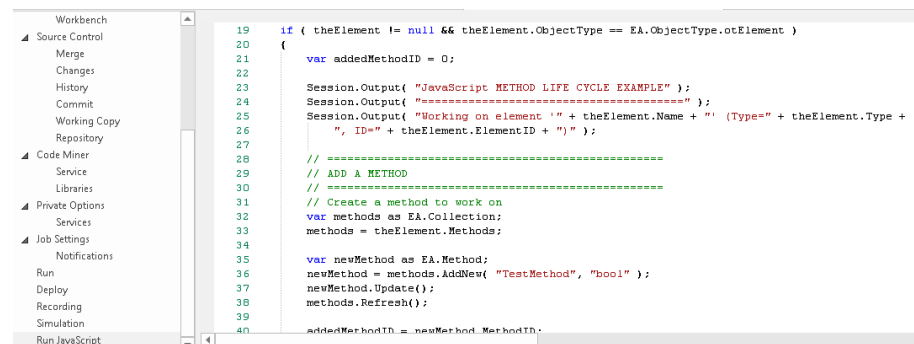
Workbench
Source Control
Merge
Changes
History
Commit
Working Copy
Repository
Code Miner
Service
Libraries
Private Options
Services
Job Settings
Notifications
Run
Deploy
Recording
Simulation
Run JavaScript

19 if ( theElement != null && theElement.ObjectType == EA.ObjectType.otElement )
20 {
21 var addedMethodID = 0;
22
23 Session.Output( "JavaScript METHOD LIFE CYCLE EXAMPLE" );
24 Session.Output( "=======================================" );
25 Session.Output( "Working on element '" + theElement.Name + "' (Type=" + theElement.Type +
26 ", ID=" + theElement.ElementID + ")" );
27
28 // ==================================================
29 // ADD A METHOD
30 // ==================================================
31 // Create a method to work on
32 var methods as EA.Collection;
33 methods = theElement.Methods;
34
35 var newMethod as EA.Method;
36 newMethod = methods.AddNew( "TestMethod", "bool" );
37 newMethod.Update();
38 methods.Refresh();
39
40 addedMethodID = newMethod.MethodID;